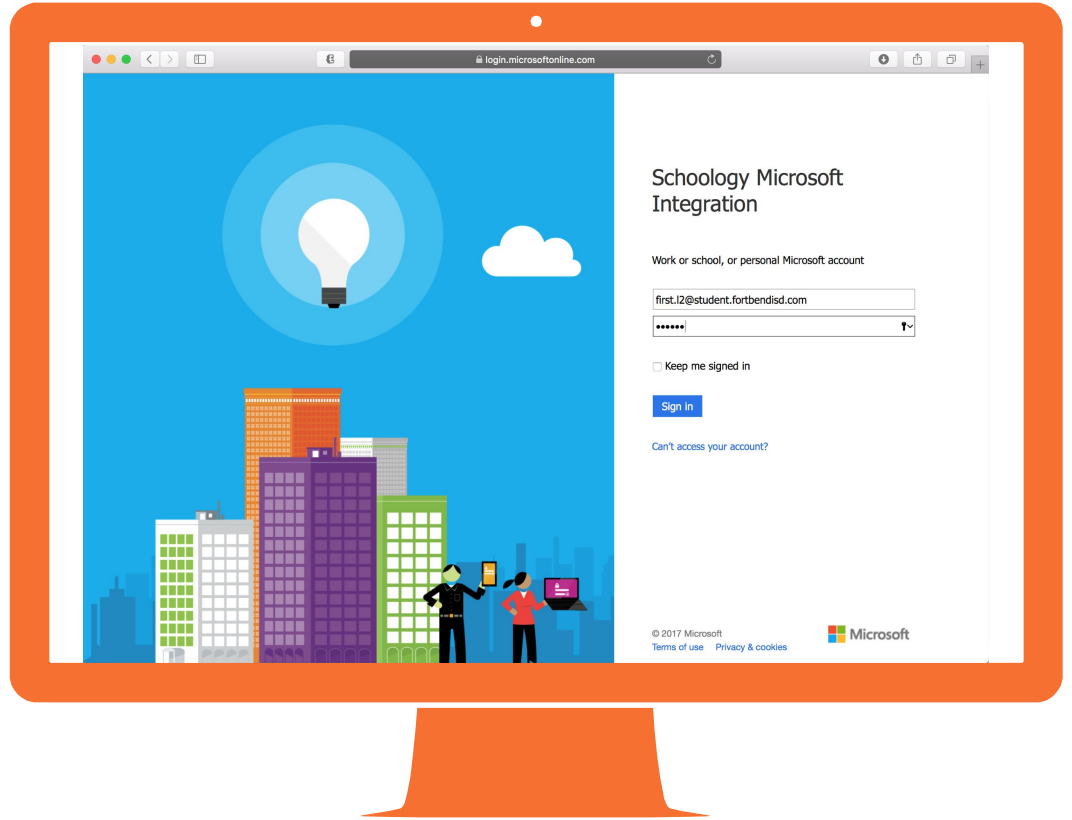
login.microsoftonline.com

Schoology Microsoft Integration

Work or school, or personal Microsoft account

first.l2@student.fortbendisd.com

••••••

Keep me signed in

Sign in

Can't access your account?

© 2017 Microsoft

Terms of use Privacy & cookies

Microsoft